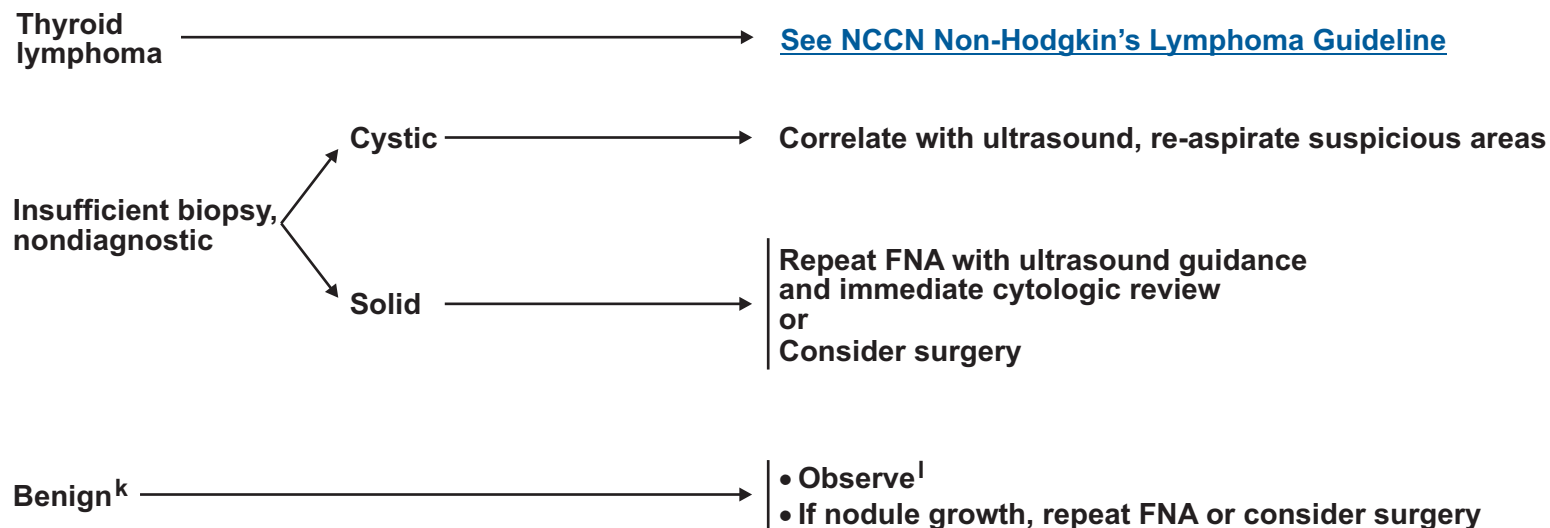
Thyroid lymphoma

See NCCN Non-Hodgkin's Lymphoma Guideline

Insufficient biopsy, nondiagnostic

Cystic

Correlate with ultrasound, re-aspirate suspicious areas

Solid

Repeat FNA with ultrasound guidance and immediate cytologic review
or
Consider surgery

Benign$^{k}$

• Observe$^{l}$
• If nodule growth, repeat FNA or consider surgery